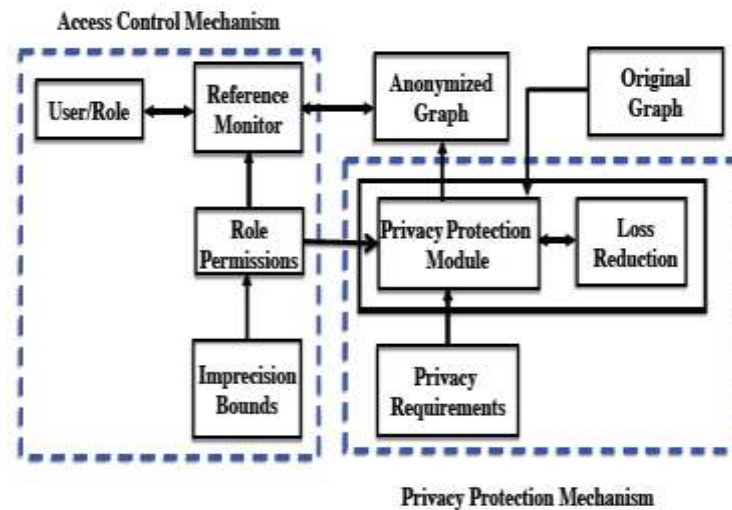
Access Control Mechanism

User/Role

Reference Monitor

Anonymized Graph

Original Graph

Role Permissions

Privacy Protection Module

Loss Reduction

Imprecision Bounds

Privacy Requirements

Privacy Protection Mechanism